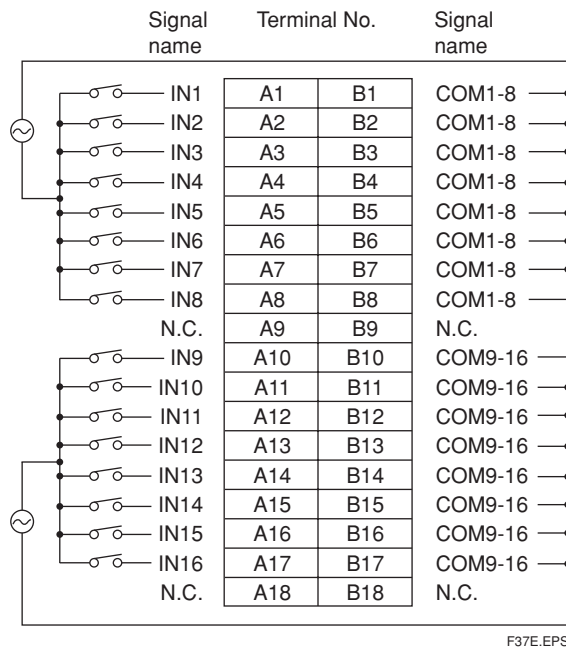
| Signal name | Terminal No. | | Signal name |
|---|---|---|---|
| IN1 | A1 | B1 | COM1-8 |
| IN2 | A2 | B2 | COM1-8 |
| IN3 | A3 | B3 | COM1-8 |
| IN4 | A4 | B4 | COM1-8 |
| IN5 | A5 | B5 | COM1-8 |
| IN6 | A6 | B6 | COM1-8 |
| IN7 | A7 | B7 | COM1-8 |
| IN8 | A8 | B8 | COM1-8 |
| N.C. | A9 | B9 | N.C. |
| IN9 | A10 | B10 | COM9-16 |
| IN10 | A11 | B11 | COM9-16 |
| IN11 | A12 | B12 | COM9-16 |
| IN12 | A13 | B13 | COM9-16 |
| IN13 | A14 | B14 | COM9-16 |
| IN14 | A15 | B15 | COM9-16 |
| IN15 | A16 | B16 | COM9-16 |
| IN16 | A17 | B17 | COM9-16 |
| N.C. | A18 | B18 | N.C. |

F37E.EPS